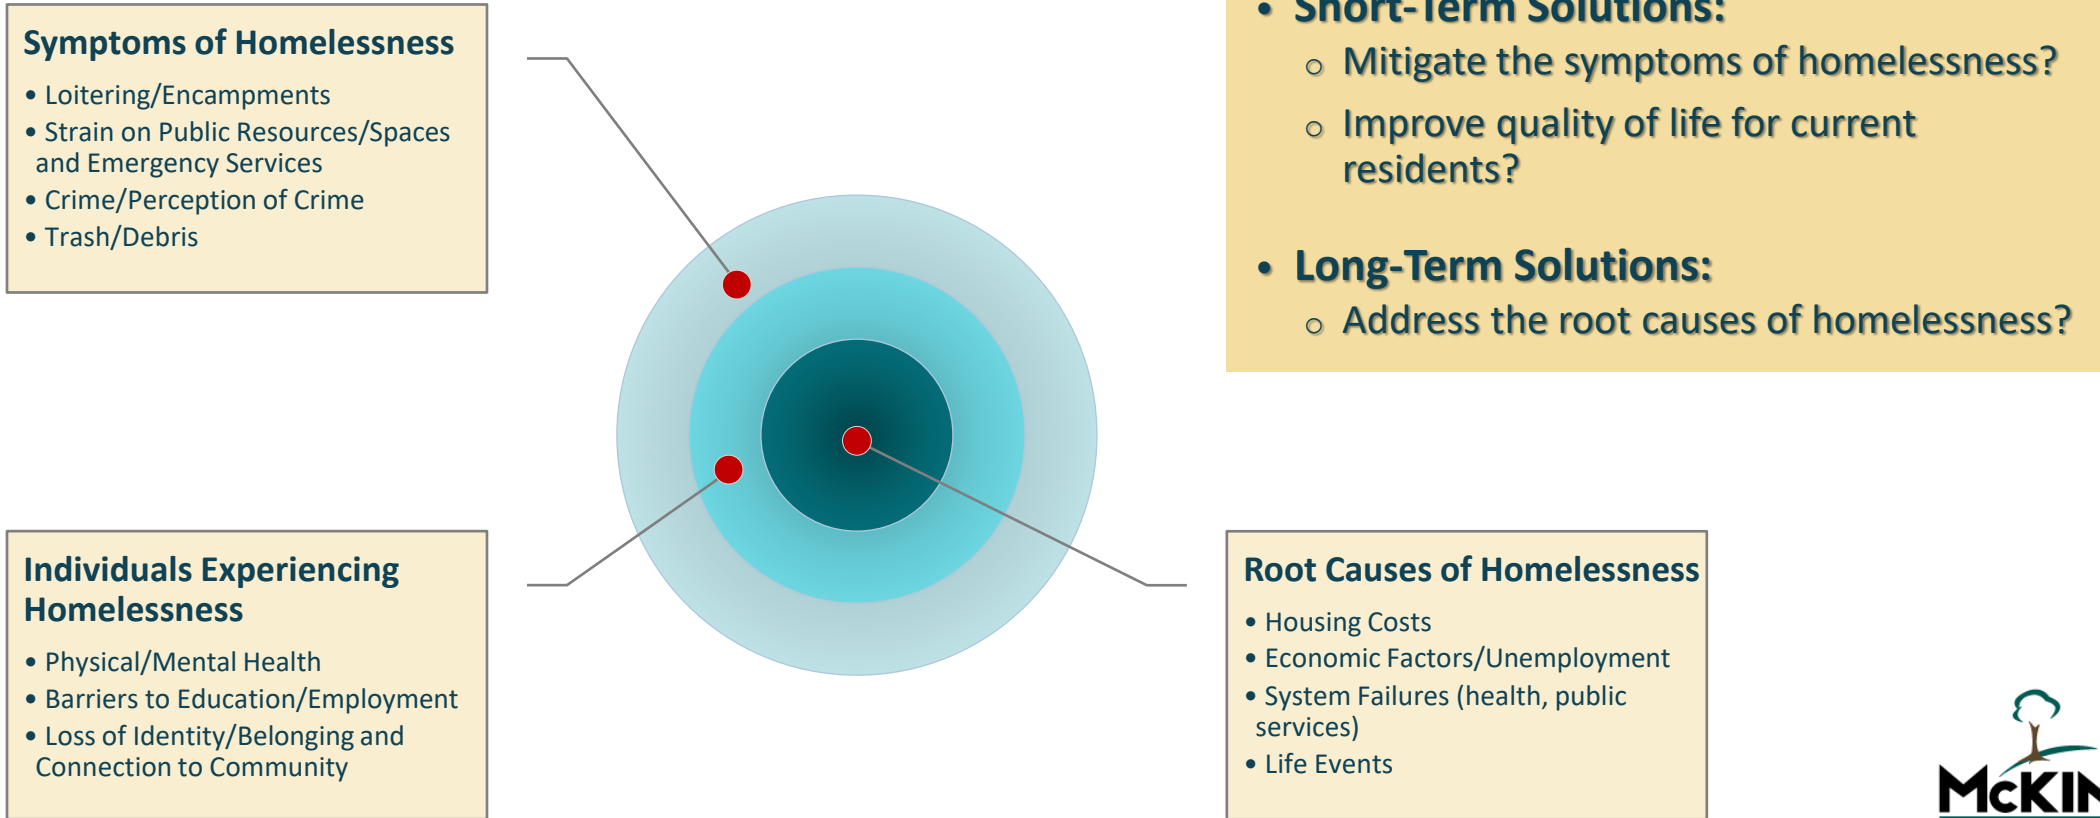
Symptoms of Homelessness

- Loitering/Encampments
- Strain on Public Resources/Spaces and Emergency Services
- Crime/Perception of Crime
- Trash/Debris

- Short-Term Solutions:
  - Mitigate the symptoms of homelessness?
  - Improve quality of life for current residents?

- Long-Term Solutions:
  - Address the root causes of homelessness?

Individuals Experiencing Homelessness

- Physical/Mental Health
- Barriers to Education/Employment
- Loss of Identity/Belonging and Connection to Community

Root Causes of Homelessness

- Housing Costs
- Economic Factors/Unemployment
- System Failures (health, public services)
- Life Events

McKIN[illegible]